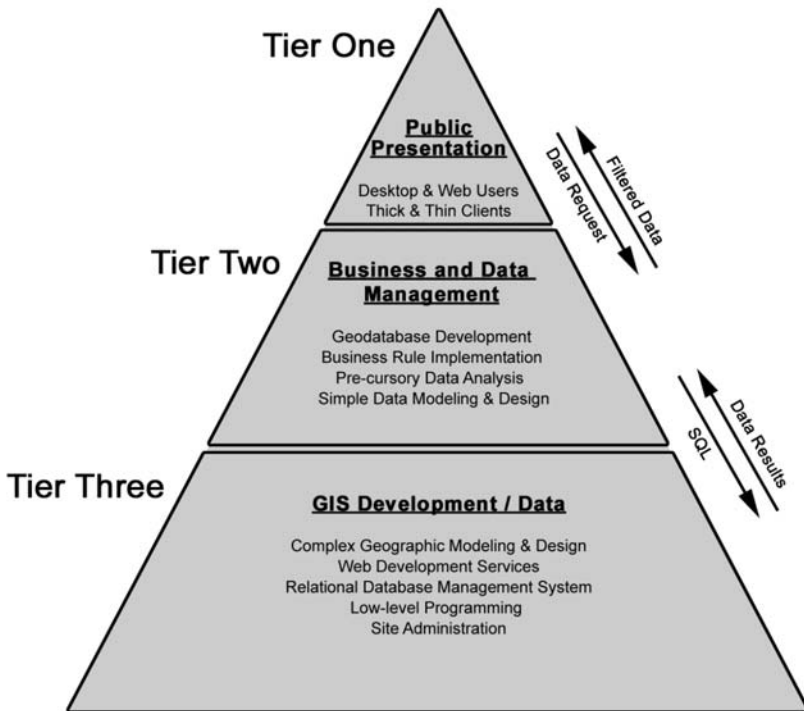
Tier One

Public Presentation

Desktop & Web Users
Thick & Thin Clients

Filtered Data

Data Request

Tier Two

Business and Data Management

Geodatabase Development
Business Rule Implementation
Pre-cursory Data Analysis
Simple Data Modeling & Design

Data Results

SQL

Tier Three

GIS Development / Data

Complex Geographic Modeling & Design
Web Development Services
Relational Database Management System
Low-level Programming
Site Administration